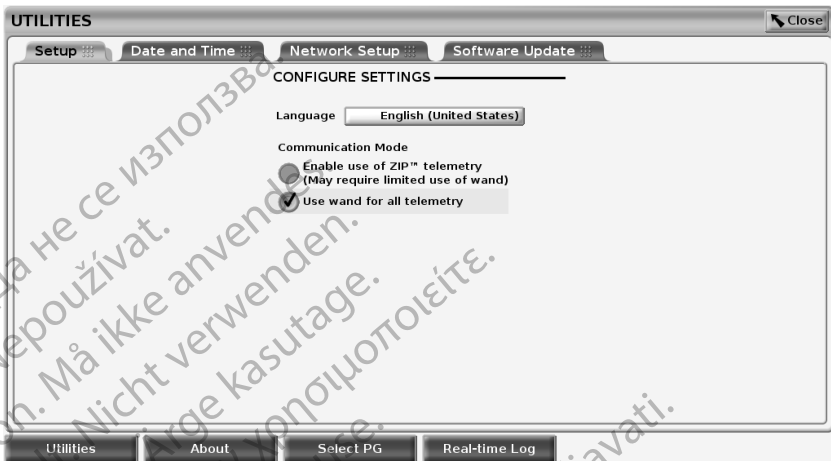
UTILITIES

Close

Setup

Date and Time

Network Setup

Software Update

CONFIGURE SETTINGS

Language English (United States)

Communication Mode

Enable use of ZIP™ telemetry (May require limited use of wand)

Use wand for all telemetry

Utilities

About

Select PG

Real-time Log

а не се използва.

nepoužívat.

Må ikke anvendes.

Nicht verwenden.

Ärge kasutage.

χρησιμοποιείτε.

avati.